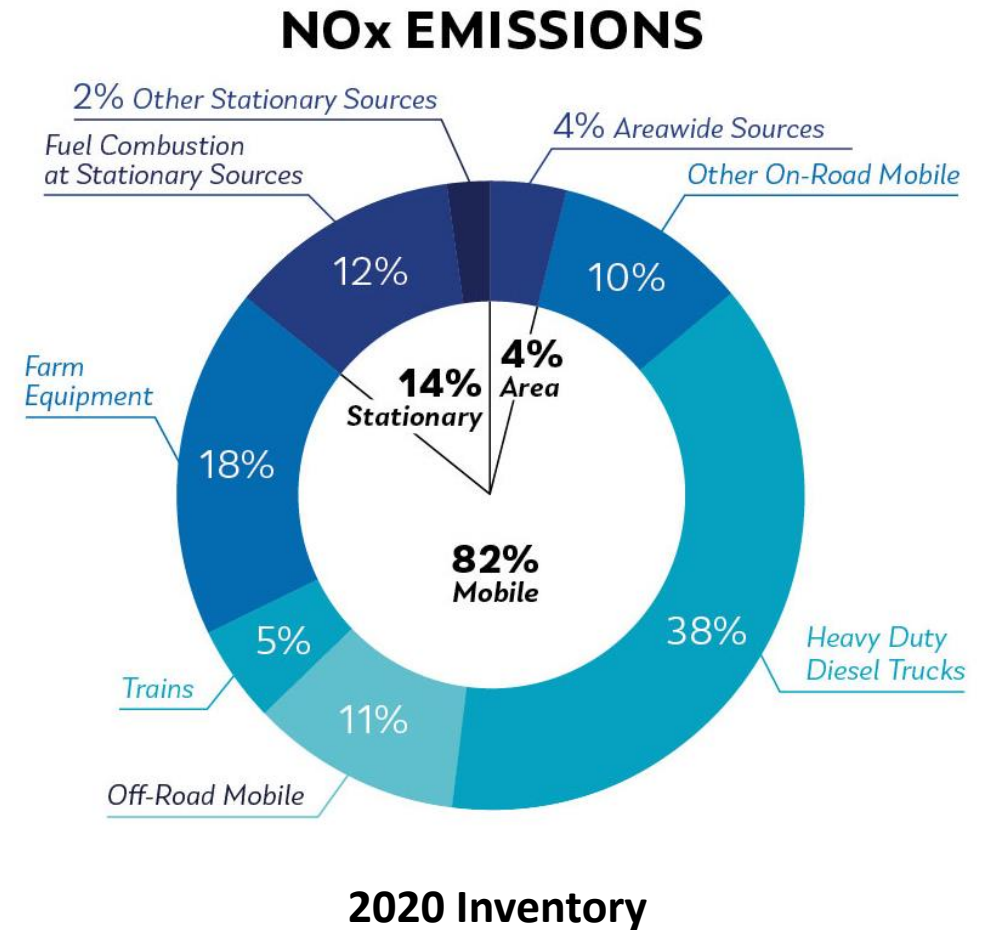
NOx EMISSIONS

2% Other Stationary Sources

Fuel Combustion at Stationary Sources

4% Areawide Sources

Other On-Road Mobile

12%

10%

4%
Area

14%
Stationary

Farm Equipment

18%

82%
Mobile

5%

38%

Heavy Duty Diesel Trucks

Trains

11%

Off-Road Mobile

2020 Inventory